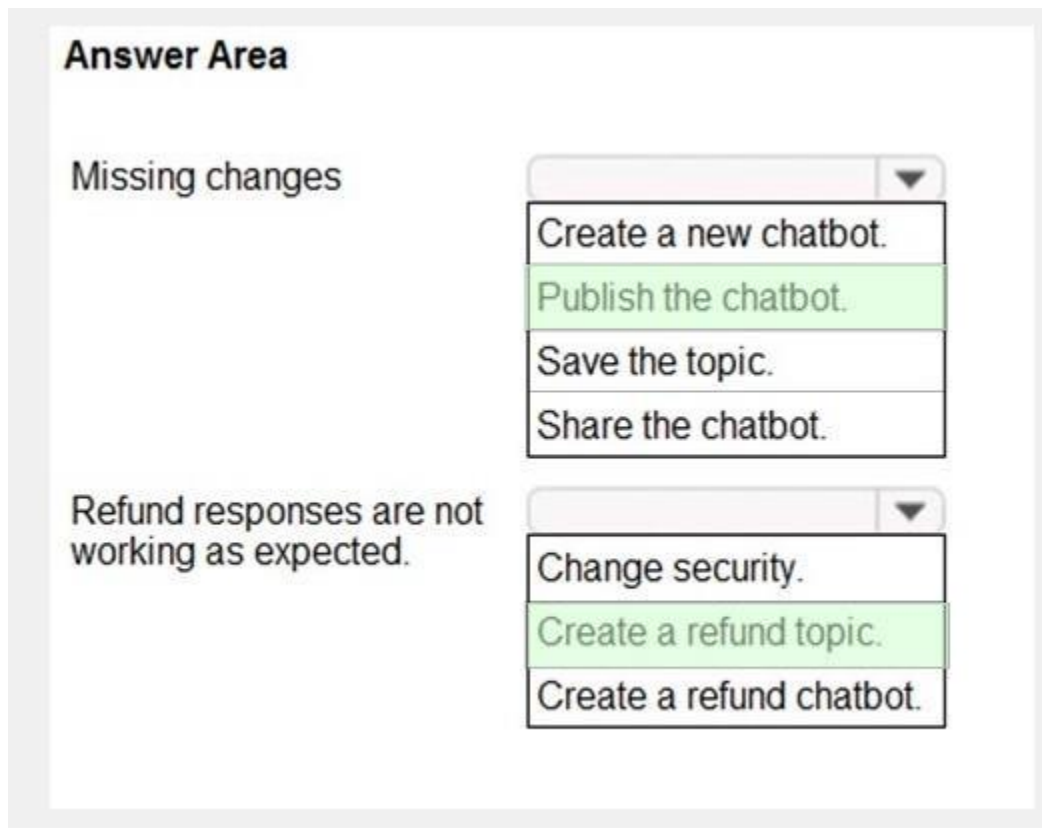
Answer Area

Missing changes

Create a new chatbot.
Publish the chatbot.
Save the topic.
Share the chatbot.

Refund responses are not working as expected.

Change security.
Create a refund topic.
Create a refund chatbot.